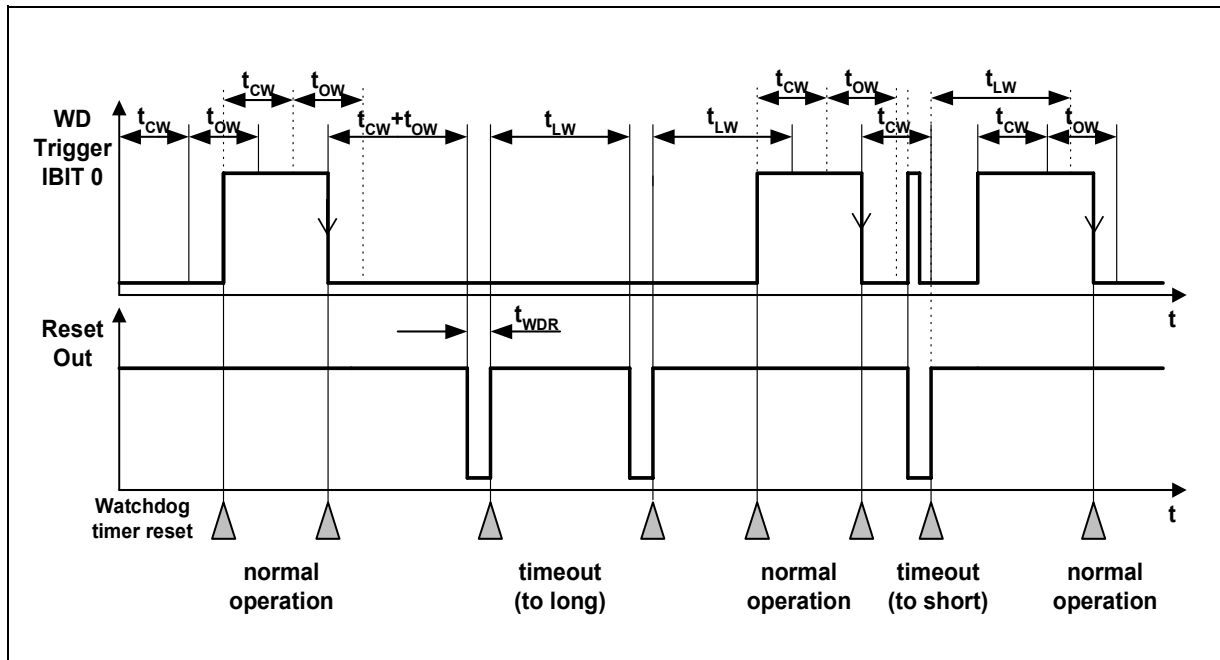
WD Trigger IBIT 0

$t_{CW}$ $t_{OW}$ $t_{CW}$ $t_{OW}$ $t_{CW}+t_{OW}$ $t_{LW}$ $t_{LW}$ $t_{CW}$ $t_{OW}$ $t_{CW}$ $t_{LW}$ $t_{CW}$ $t_{OW}$

t

Reset Out

$t_{WDR}$

Watchdog timer reset

t

normal operation

timeout (to long)

normal operation

timeout (to short)

normal operation